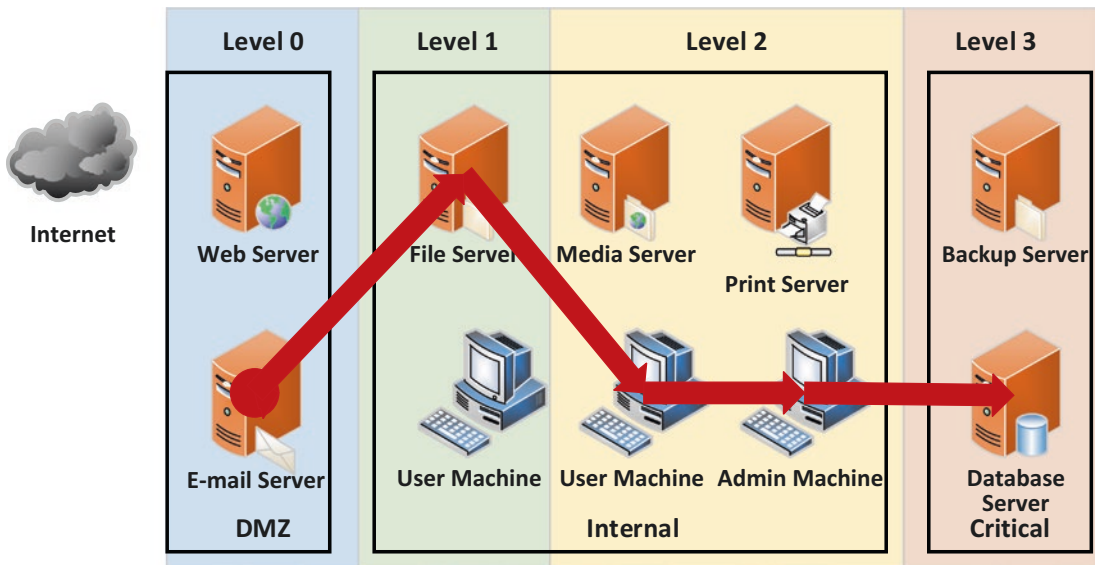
Level 0

Level 1

Level 2

Level 3

Internet

Web Server

File Server

Media Server

Print Server

Backup Server

E-mail Server

User Machine

User Machine

Admin Machine

Database Server

DMZ

Internal

Critical